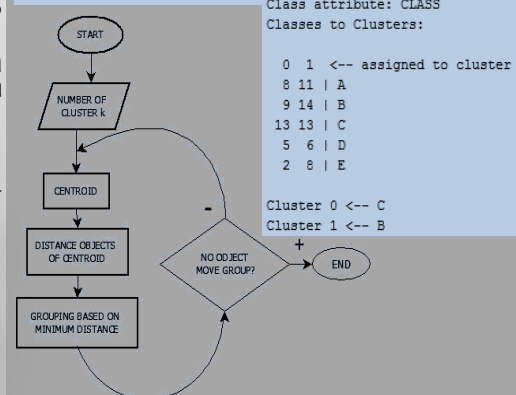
START

NUMBER OF CLUSTER k

CENTROID

DISTANCE OBJECTS OF CENTROID

GROUPING BASED ON MINIMUM DISTANCE

NO ODJECT MOVE GROUP?

-

+

END

Class attribute: CLASS
Classes to Clusters:

| 0 | 1 | <-- assigned to cluster |
|---|---|---|
| 8 | 11 | A |
| 9 | 14 | B |
| 13 | 13 | C |
| 5 | 6 | D |
| 2 | 8 | E |

Cluster 0 <-- C
Cluster 1 <-- B